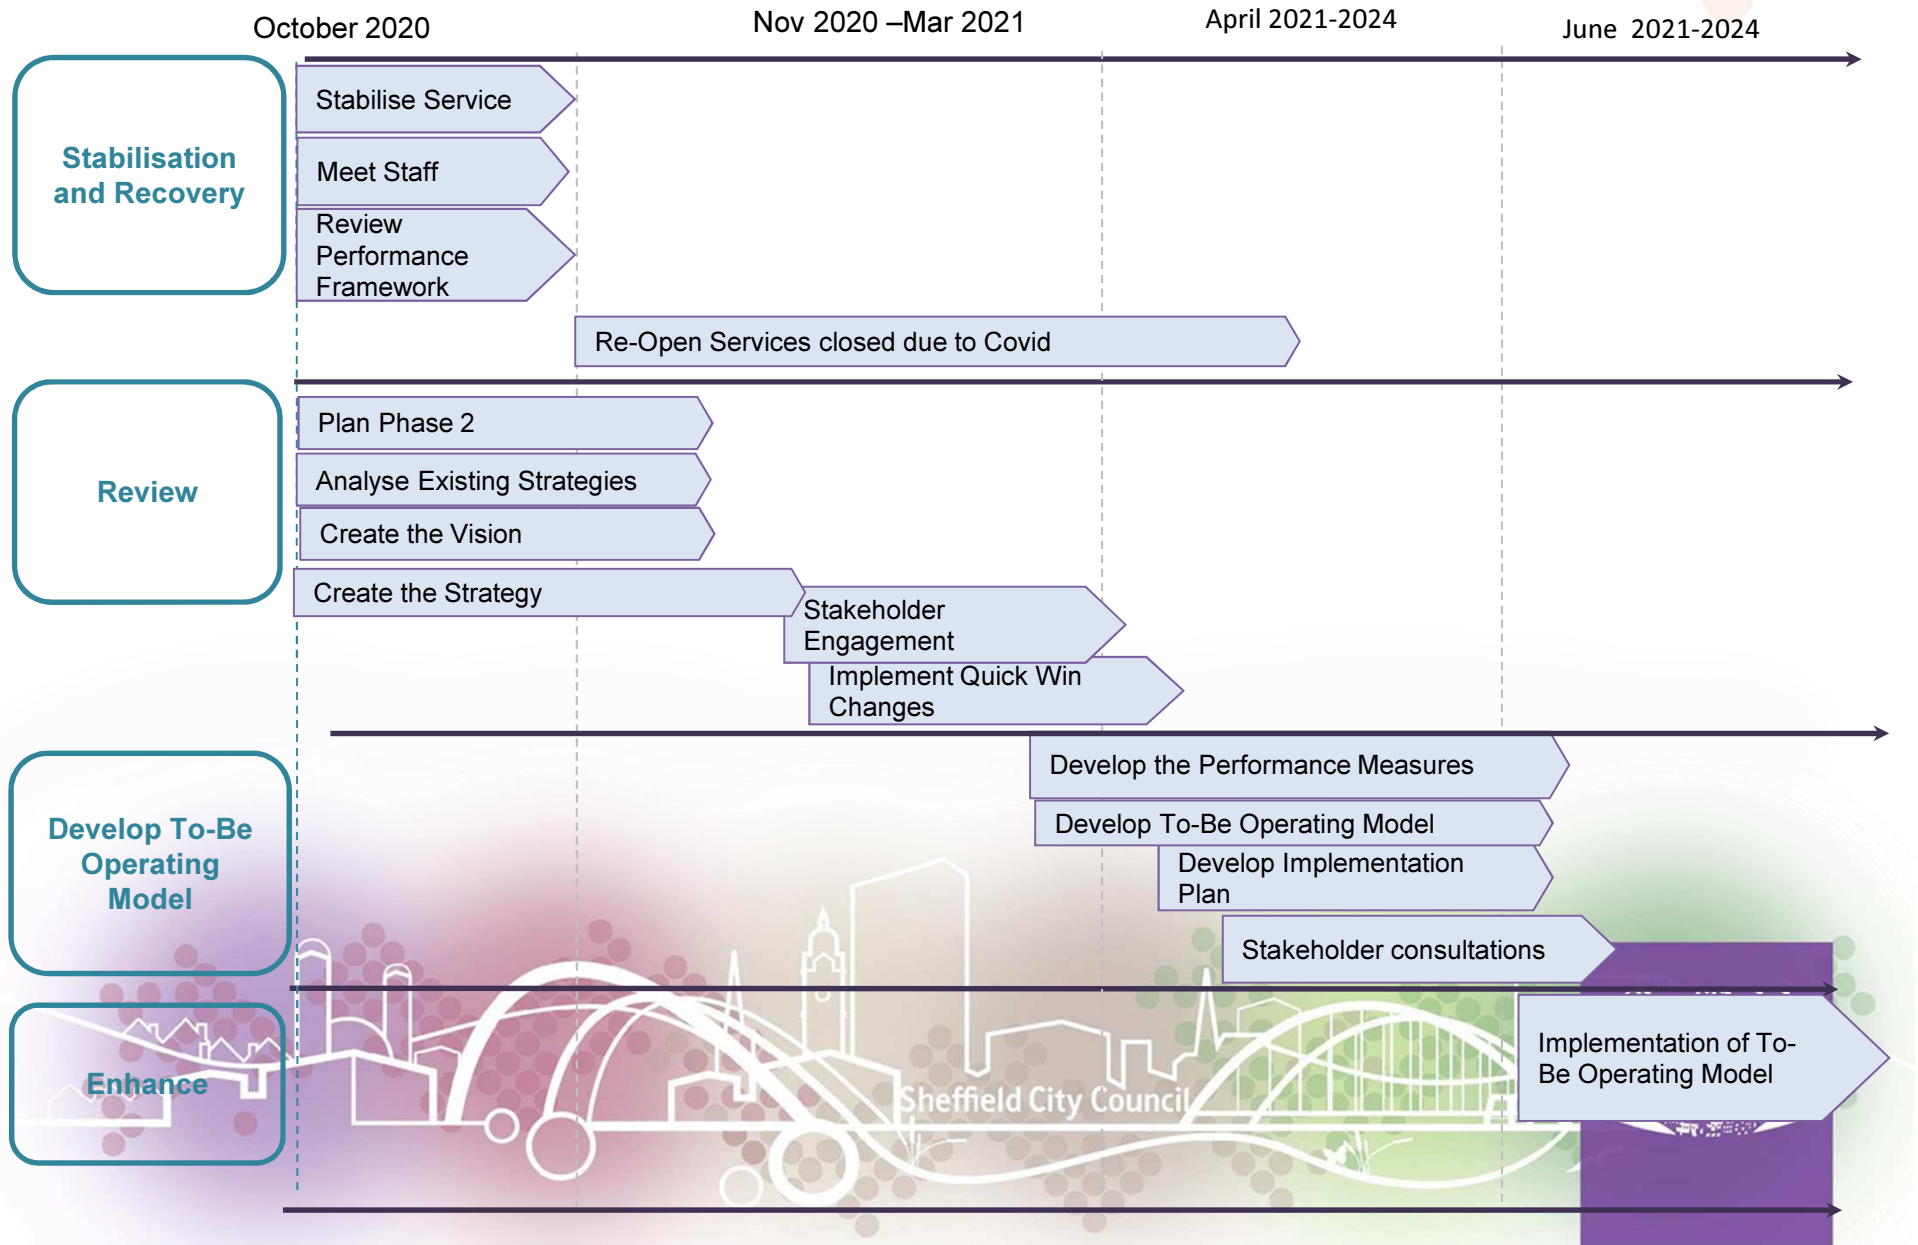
October 2020

Nov 2020 –Mar 2021

April 2021-2024

June 2021-2024

Stabilisation and Recovery

Stabilise Service

Meet Staff

Review Performance Framework

Re-Open Services closed due to Covid

Review

Plan Phase 2

Analyse Existing Strategies

Create the Vision

Create the Strategy

Stakeholder Engagement

Implement Quick Win Changes

Develop To-Be Operating Model

Develop the Performance Measures

Develop To-Be Operating Model

Develop Implementation Plan

Stakeholder consultations

Enhance

Sheffield City Council

Implementation of To-Be Operating Model